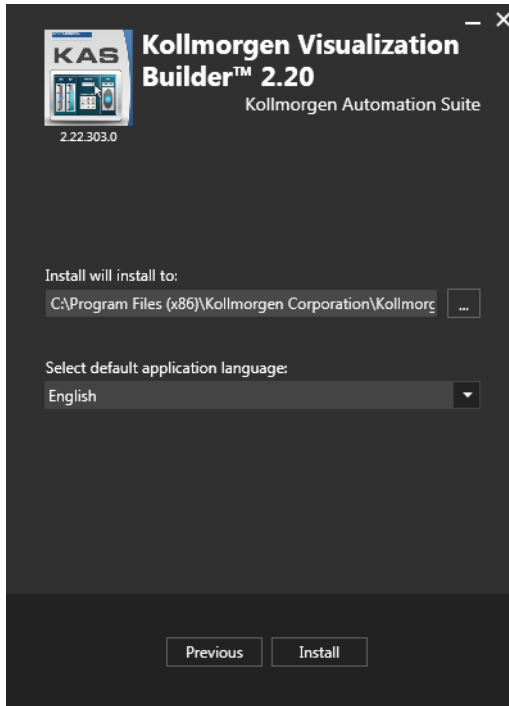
KAS

Kollmorgen Visualization Builder™ 2.20

Kollmorgen Automation Suite

2.22.303.0

Install will install to:

C:\Program Files (x86)\Kollmorgen Corporation\Kollmorg

...

Select default application language:

English

Previous

Install